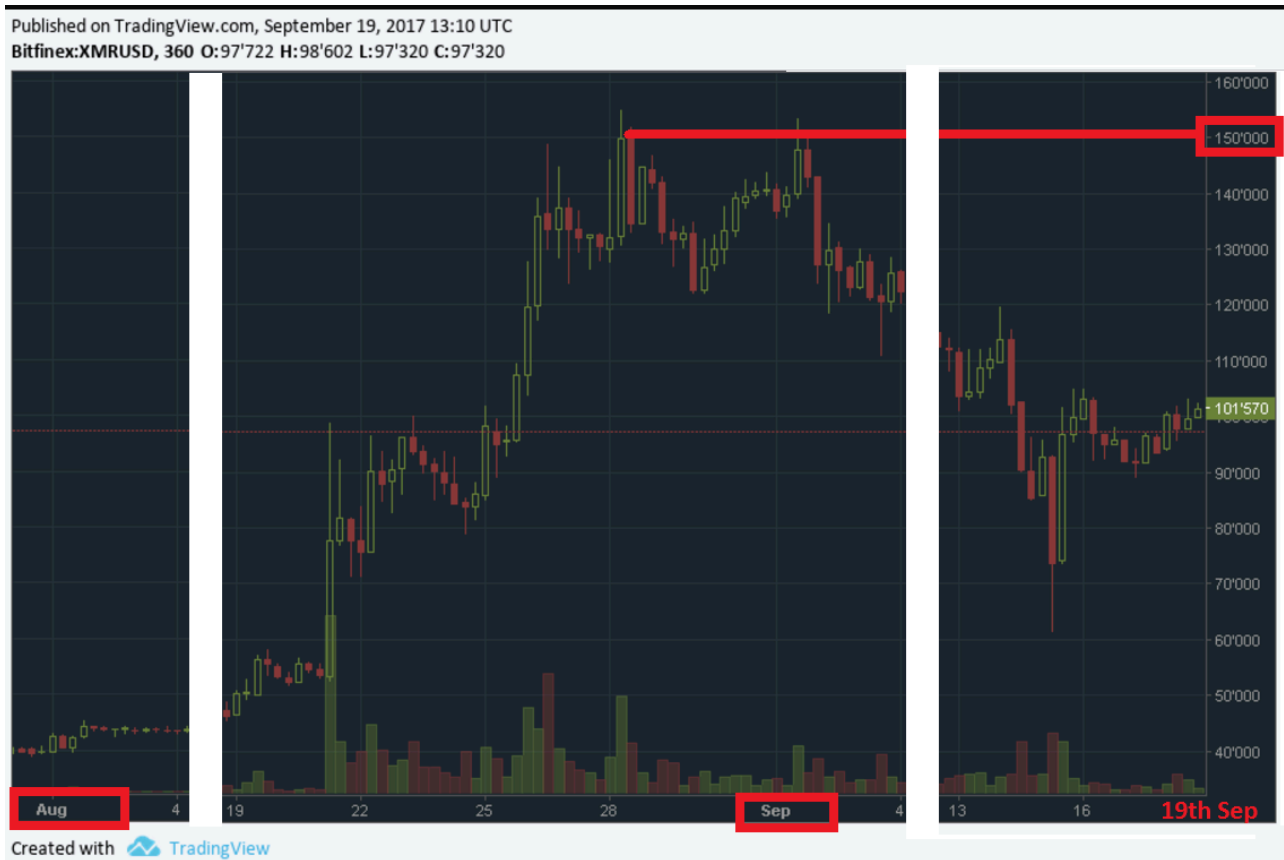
Published on TradingView.com, September 19, 2017 13:10 UTC
Bitfinex:XMRUSD, 360 O:97'722 H:98'602 L:97'320 C:97'320

160'000
150'000
140'000
130'000
120'000
110'000
101'570
90'000
80'000
70'000
60'000
50'000
40'000

Aug 4 19 22 25 28 Sep 4 13 16 19th Sep

Created with TradingView